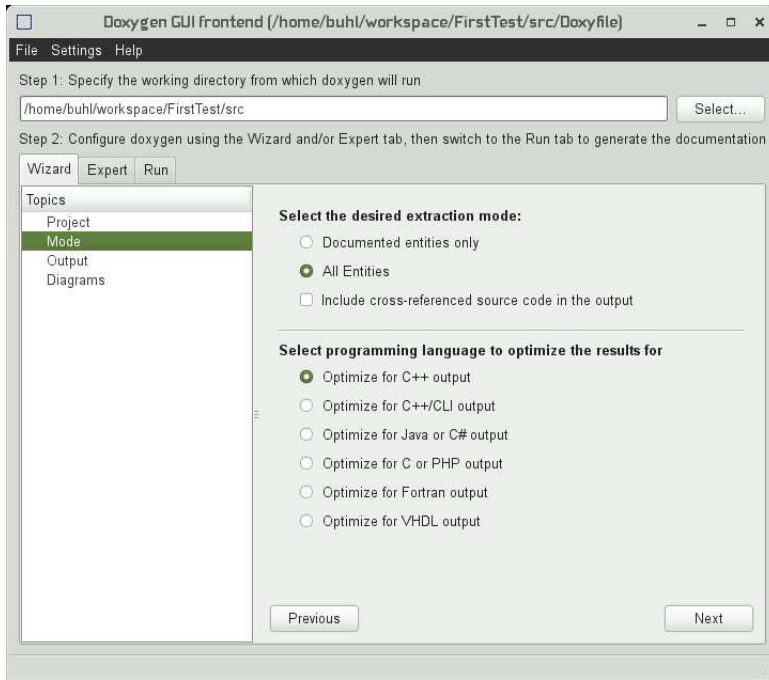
Doxygen GUI frontend (/home/buhl/workspace/FirstTest/src/Doxyfile)

File Settings Help

Step 1: Specify the working directory from which doxygen will run

/home/buhl/workspace/FirstTest/src

Select...

Step 2: Configure doxygen using the Wizard and/or Expert tab, then switch to the Run tab to generate the documentation

Wizard Expert Run

Topics
Project
Mode
Output
Diagrams

Select the desired extraction mode:

Documented entities only

All Entities

Include cross-referenced source code in the output

Select programming language to optimize the results for

Optimize for C++ output

Optimize for C++/CLI output

Optimize for Java or C# output

Optimize for C or PHP output

Optimize for Fortran output

Optimize for VHDL output

Previous

Next